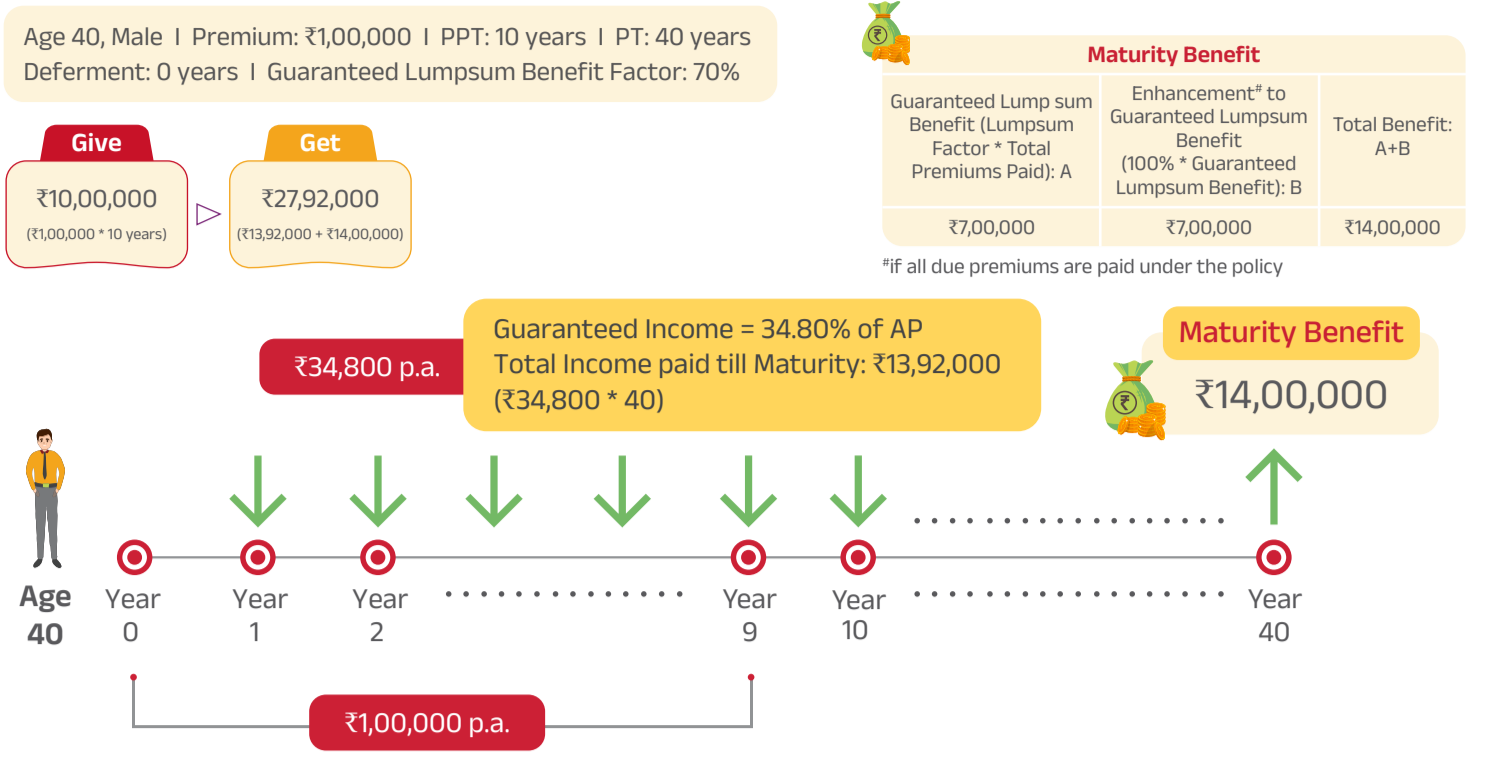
Age 40, Male I Premium: ₹1,00,000 I PPT: 10 years I PT: 40 years
Deferment: 0 years I Guaranteed Lumpsum Benefit Factor: 70%

Give
₹10,00,000
(₹1,00,000 * 10 years)

Get
₹27,92,000
(₹13,92,000 + ₹14,00,000)

Maturity Benefit

| Guaranteed Lump sum Benefit (Lumpsum Factor * Total Premiums Paid): A | Enhancement$^{\#}$ to Guaranteed Lumpsum Benefit (100% * Guaranteed Lumpsum Benefit): B | Total Benefit: A+B |
|---|---|---|
| ₹7,00,000 | ₹7,00,000 | ₹14,00,000 |

$^{\#}$if all due premiums are paid under the policy

₹34,800 p.a.

Guaranteed Income = 34.80% of AP
Total Income paid till Maturity: ₹13,92,000 (₹34,800 * 40)

Maturity Benefit
₹14,00,000

Age 40
Year 0
Year 1
Year 2
Year 9
Year 10
Year 40

₹1,00,000 p.a.